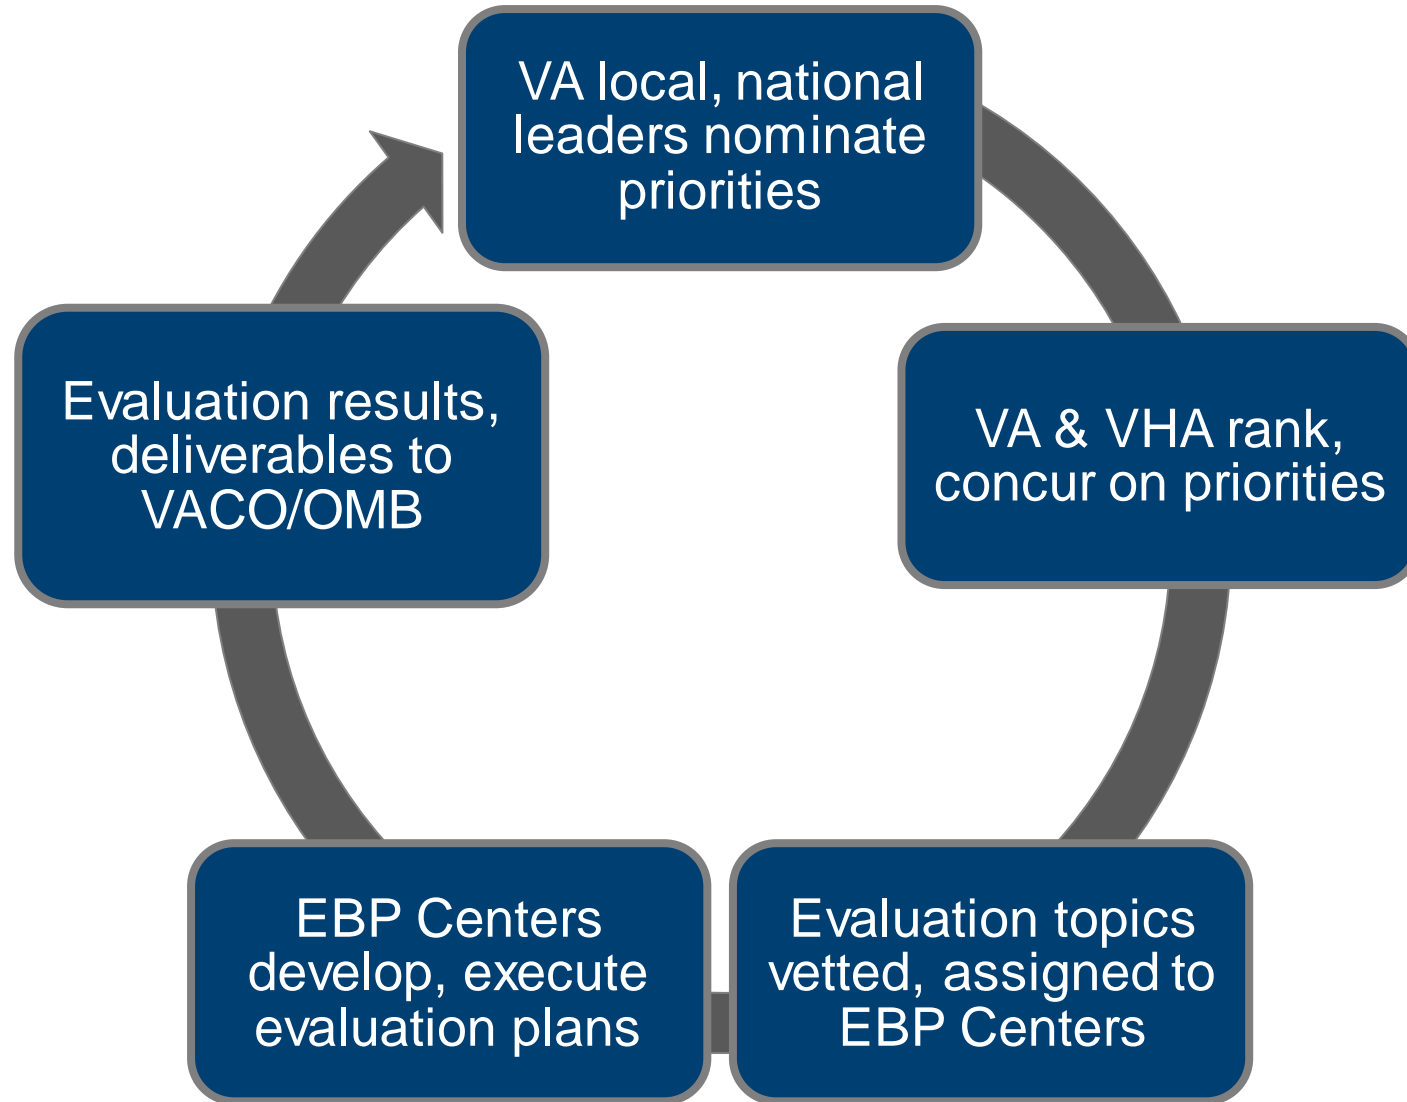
VA local, national leaders nominate priorities

VA & VHA rank, concur on priorities

Evaluation topics vetted, assigned to EBP Centers

EBP Centers develop, execute evaluation plans

Evaluation results, deliverables to VACO/OMB